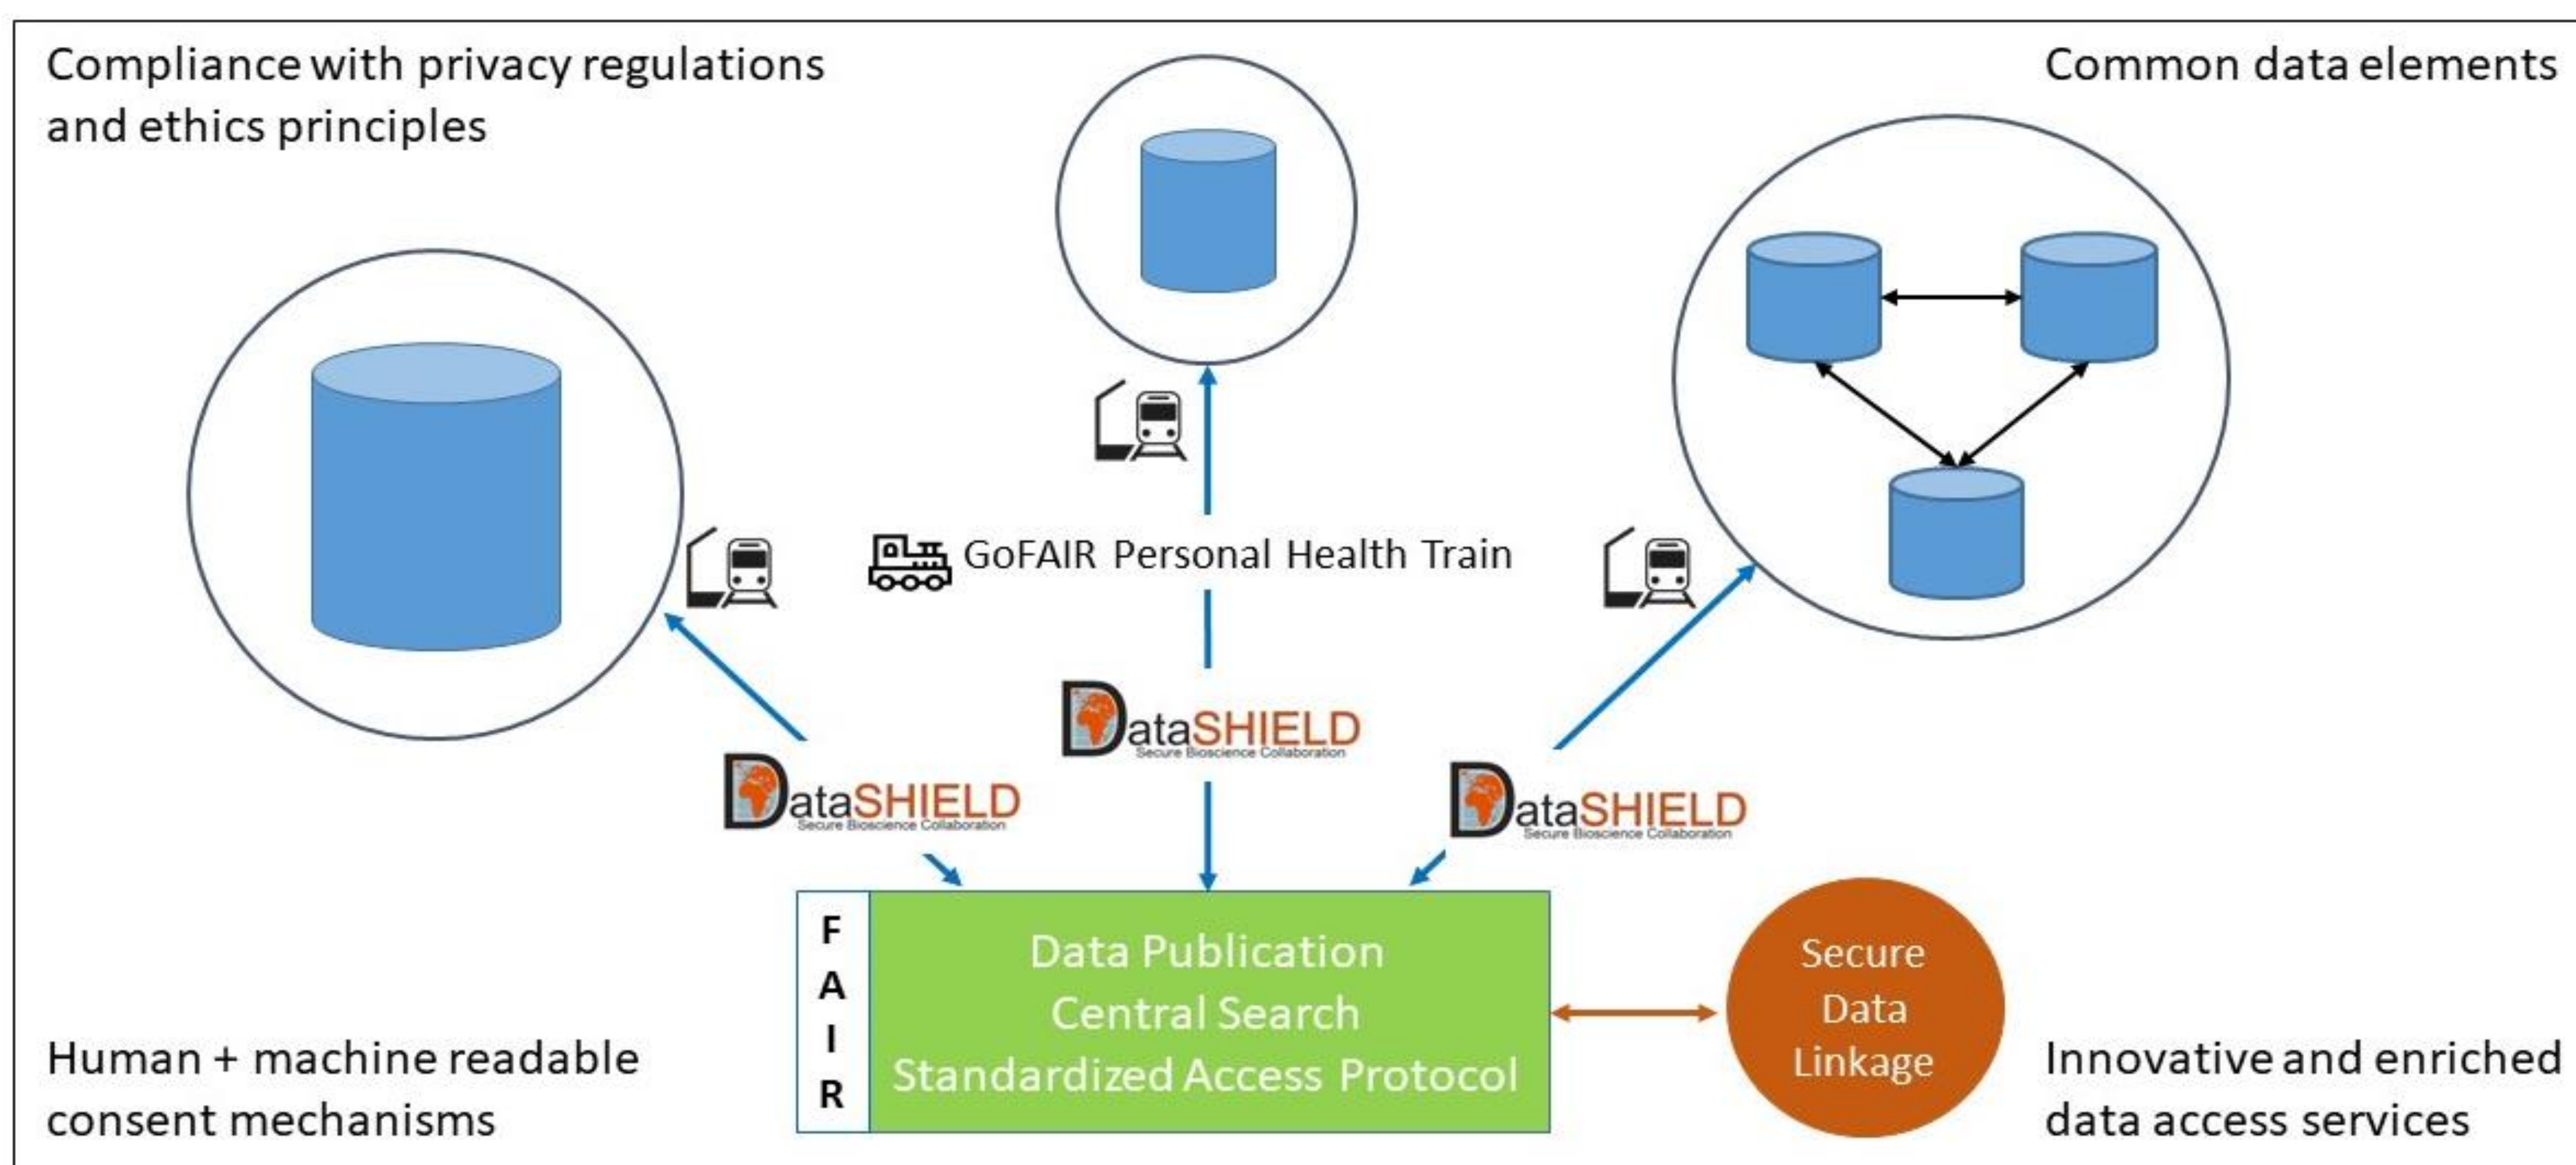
Compliance with privacy regulations and ethics principles

Common data elements

GoFAIR Personal Health Train

DataSHIELD
Secure Bioscience Collaboration

DataSHIELD
Secure Bioscience Collaboration

DataSHIELD
Secure Bioscience Collaboration

F
A
I
R

Data Publication
Central Search
Standardized Access Protocol

Secure Data Linkage

Human + machine readable consent mechanisms

Innovative and enriched data access services